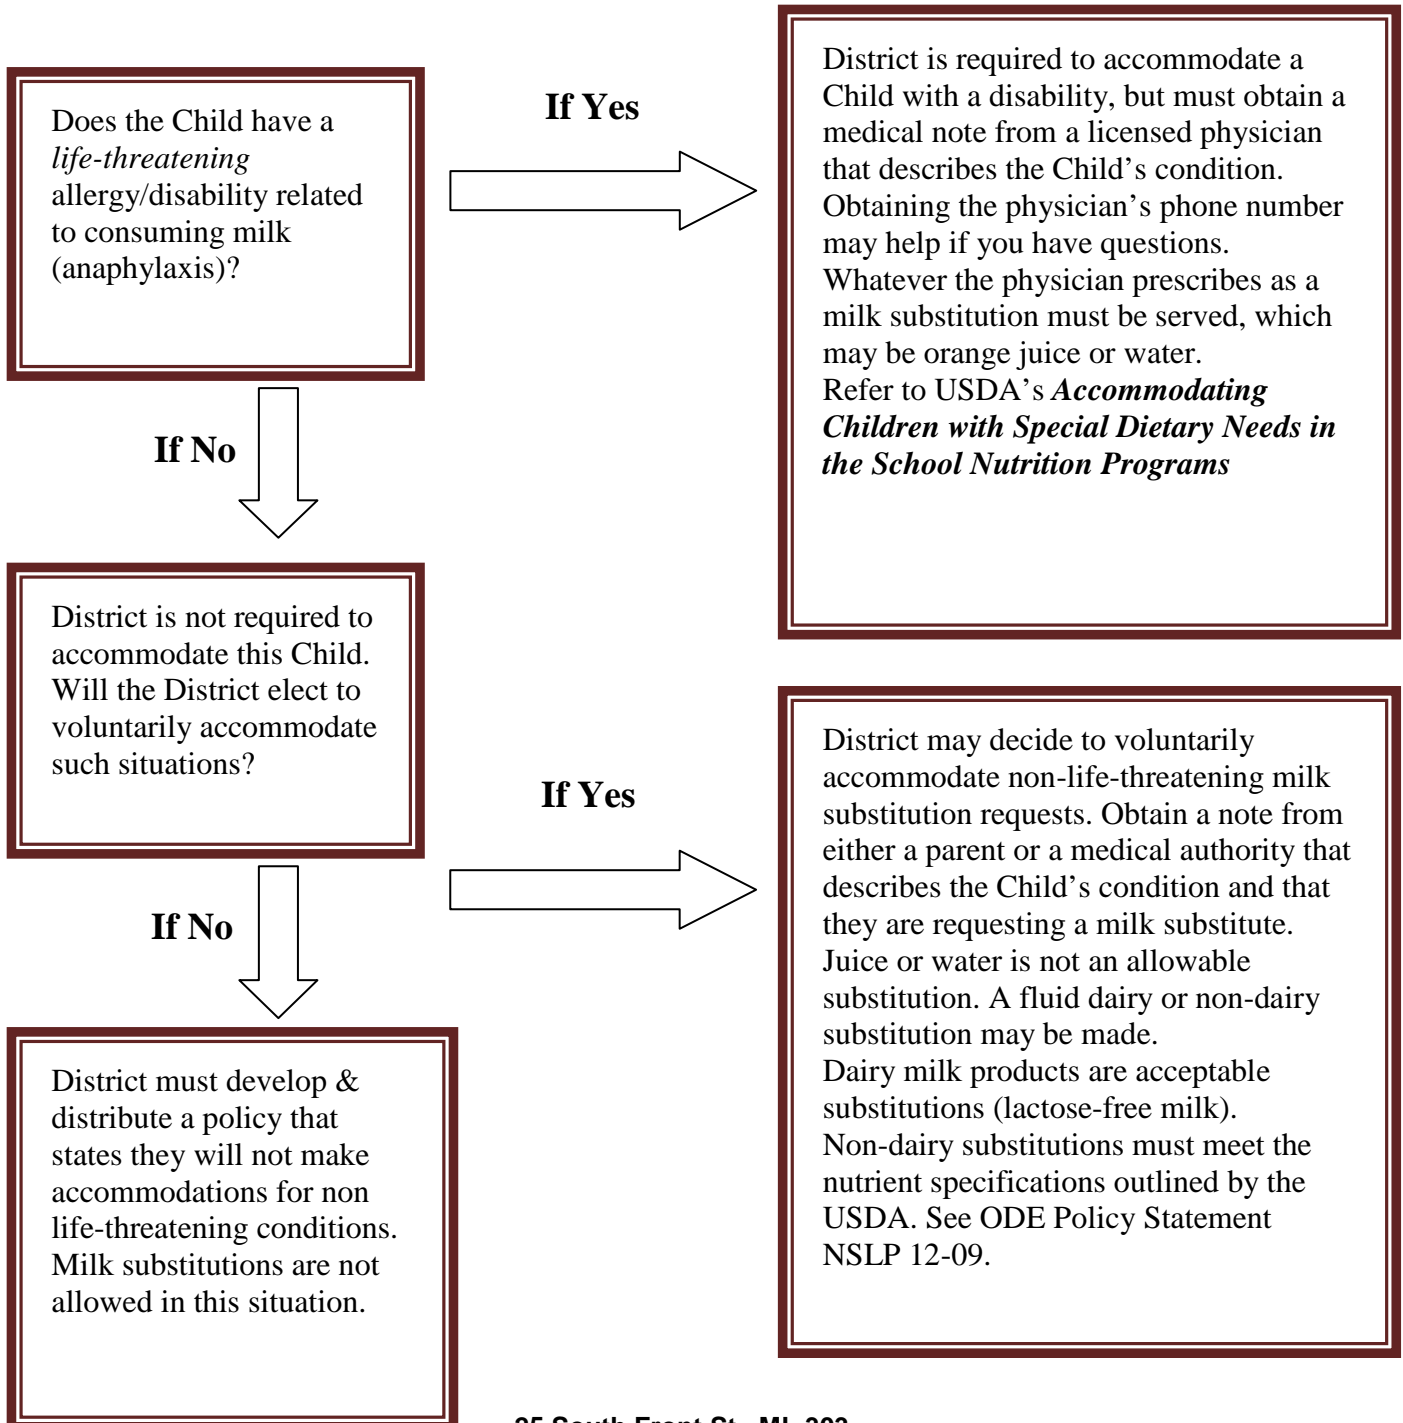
Does the Child have a *life-threatening* allergy/disability related to consuming milk (anaphylaxis)?

If Yes

District is required to accommodate a Child with a disability, but must obtain a medical note from a licensed physician that describes the Child's condition. Obtaining the physician's phone number may help if you have questions.
Whatever the physician prescribes as a milk substitution must be served, which may be orange juice or water.
Refer to USDA's ***Accommodating Children with Special Dietary Needs in the School Nutrition Programs***

If No

District is not required to accommodate this Child. Will the District elect to voluntarily accommodate such situations?

If Yes

District may decide to voluntarily accommodate non-life-threatening milk substitution requests. Obtain a note from either a parent or a medical authority that describes the Child's condition and that they are requesting a milk substitute.
Juice or water is not an allowable substitution. A fluid dairy or non-dairy substitution may be made.
Dairy milk products are acceptable substitutions (lactose-free milk).
Non-dairy substitutions must meet the nutrient specifications outlined by the USDA. See ODE Policy Statement NSLP 12-09.

If No

District must develop & distribute a policy that states they will not make accommodations for non life-threatening conditions. Milk substitutions are not allowed in this situation.

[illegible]